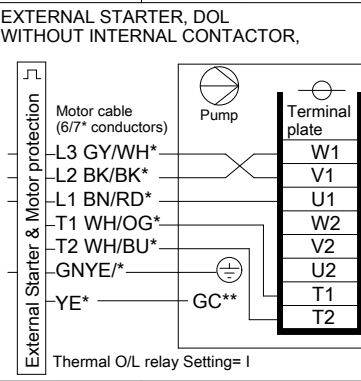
EXTERNAL STARTER, DOL
WITHOUT INTERNAL CONTACTOR,

External Starter & Motor protection

Motor cable (6/7* conductors)

Pump

Terminal plate

L3 GY/WH*
L2 BK/BK*
L1 BN/RD*
T1 WH/OG*
T2 WH/BU*
GNYE/*
YE*

GC**

W1
V1
U1
W2
V2
U2
T1
T2

Thermal O/L relay Setting= I